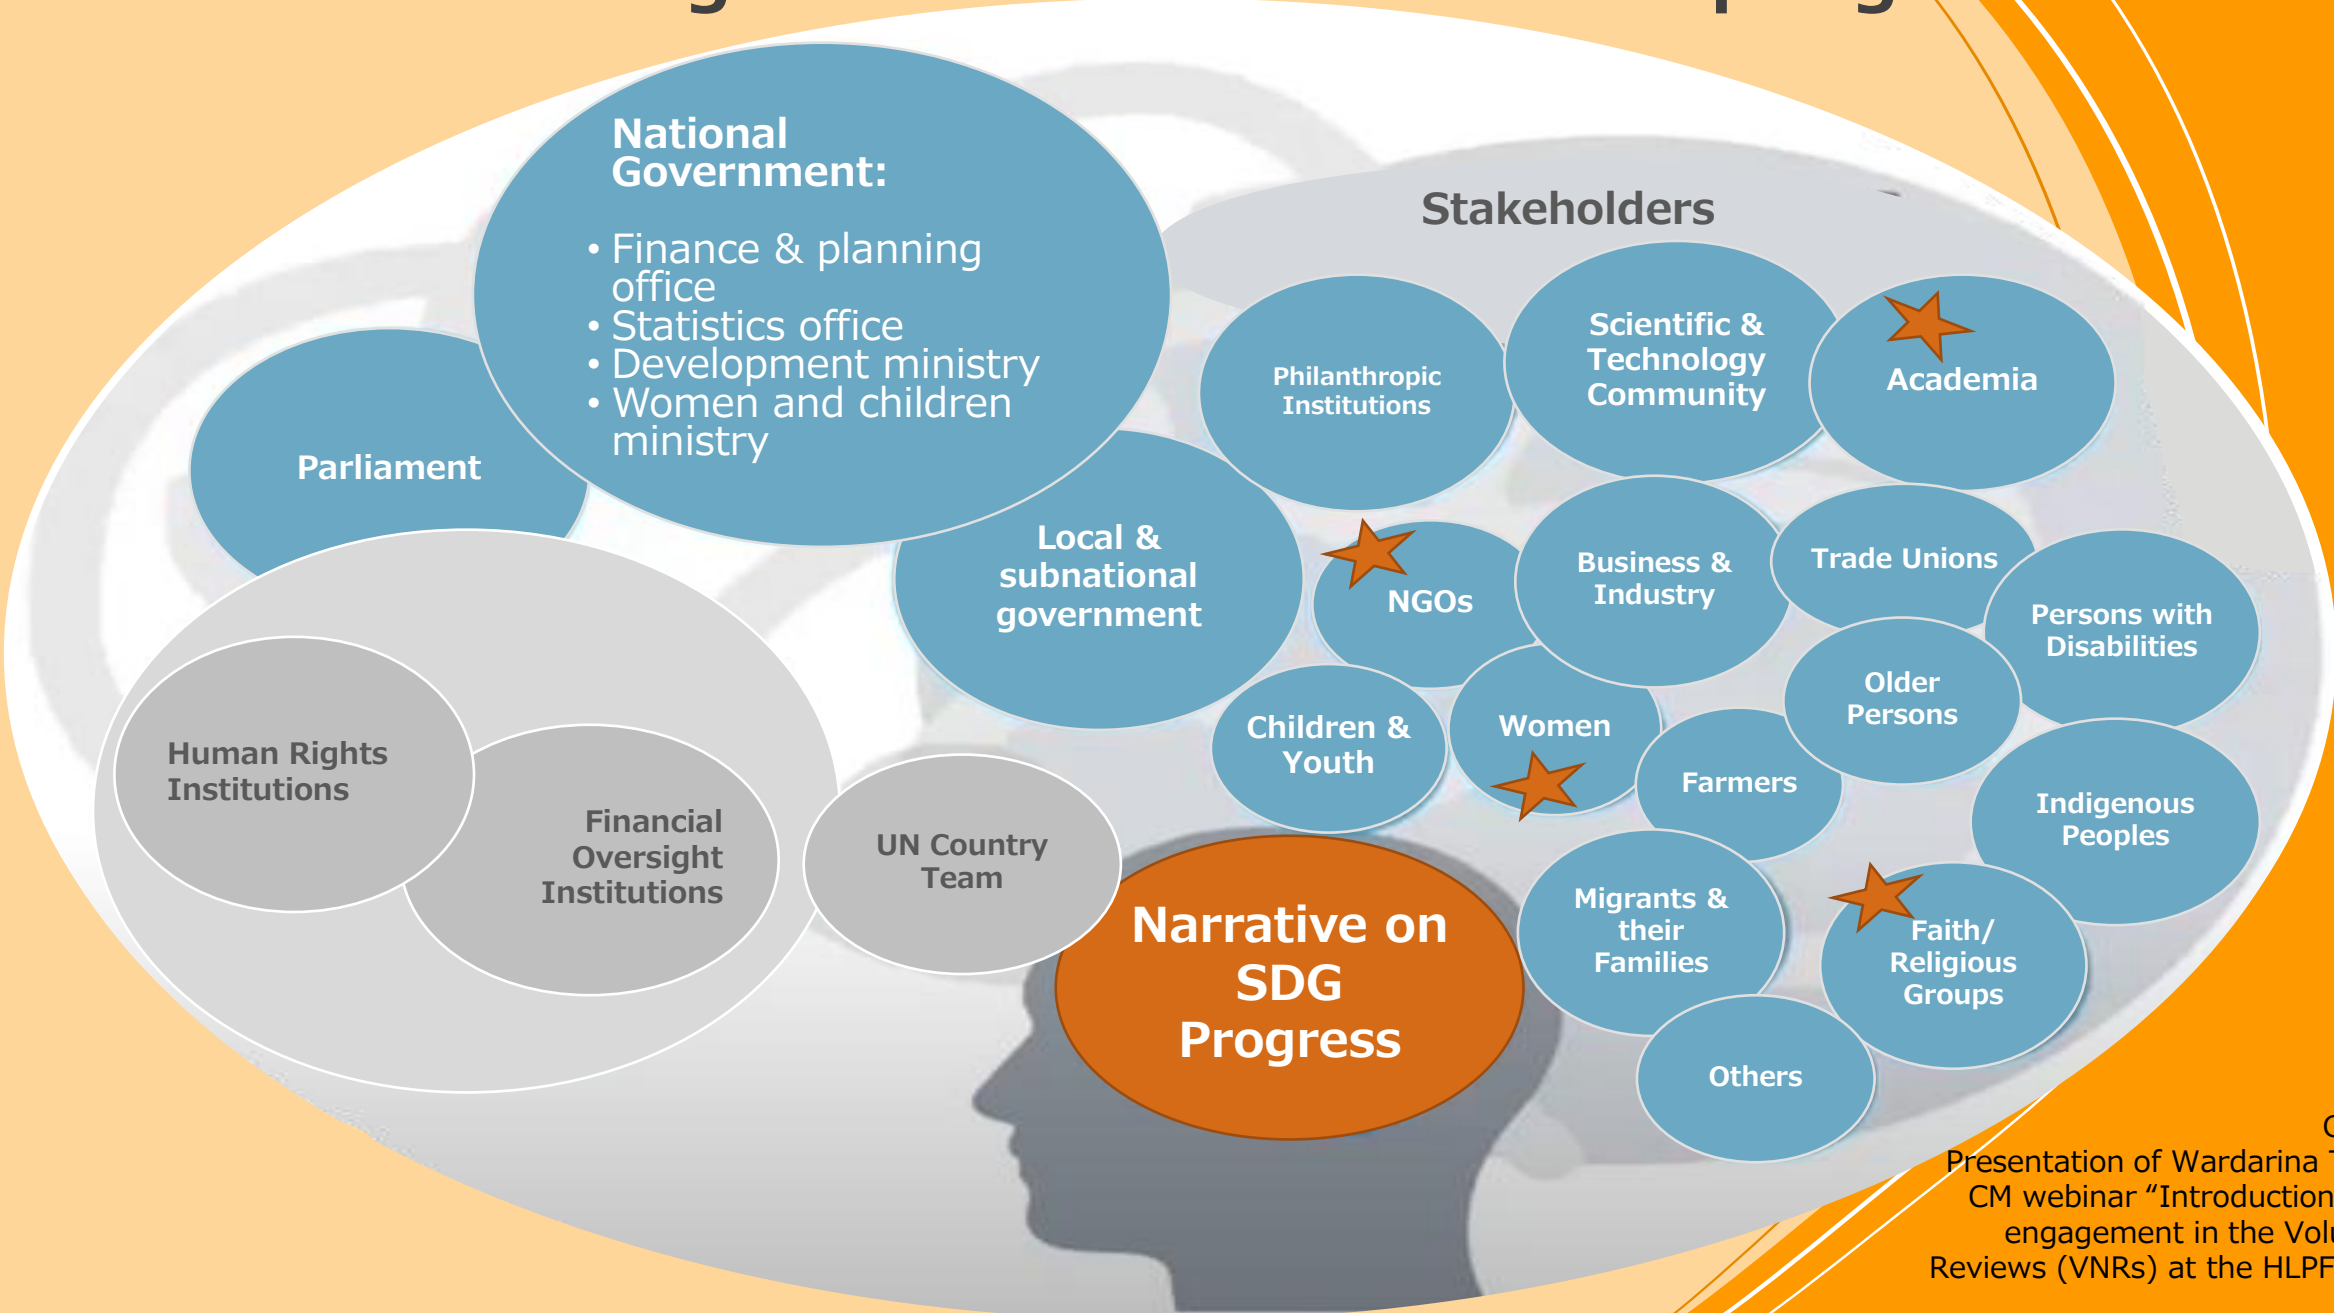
National Government:

• Finance & planning office
• Statistics office
• Development ministry
• Women and children ministry

Parliament

Stakeholders

Philanthropic Institutions

Scientific & Technology Community

Academia

Local & subnational government

NGOs

Business & Industry

Trade Unions

Persons with Disabilities

Older Persons

Children & Youth

Women

Farmers

Indigenous Peoples

Human Rights Institutions

Financial Oversight Institutions

UN Country Team

Narrative on SDG Progress

Migrants & their Families

Faith/ Religious Groups

Others

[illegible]
Presentation of Wardarina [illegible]
CM webinar "Introduction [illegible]
engagement in the Vol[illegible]
Reviews (VNRs) at the HLPF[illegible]